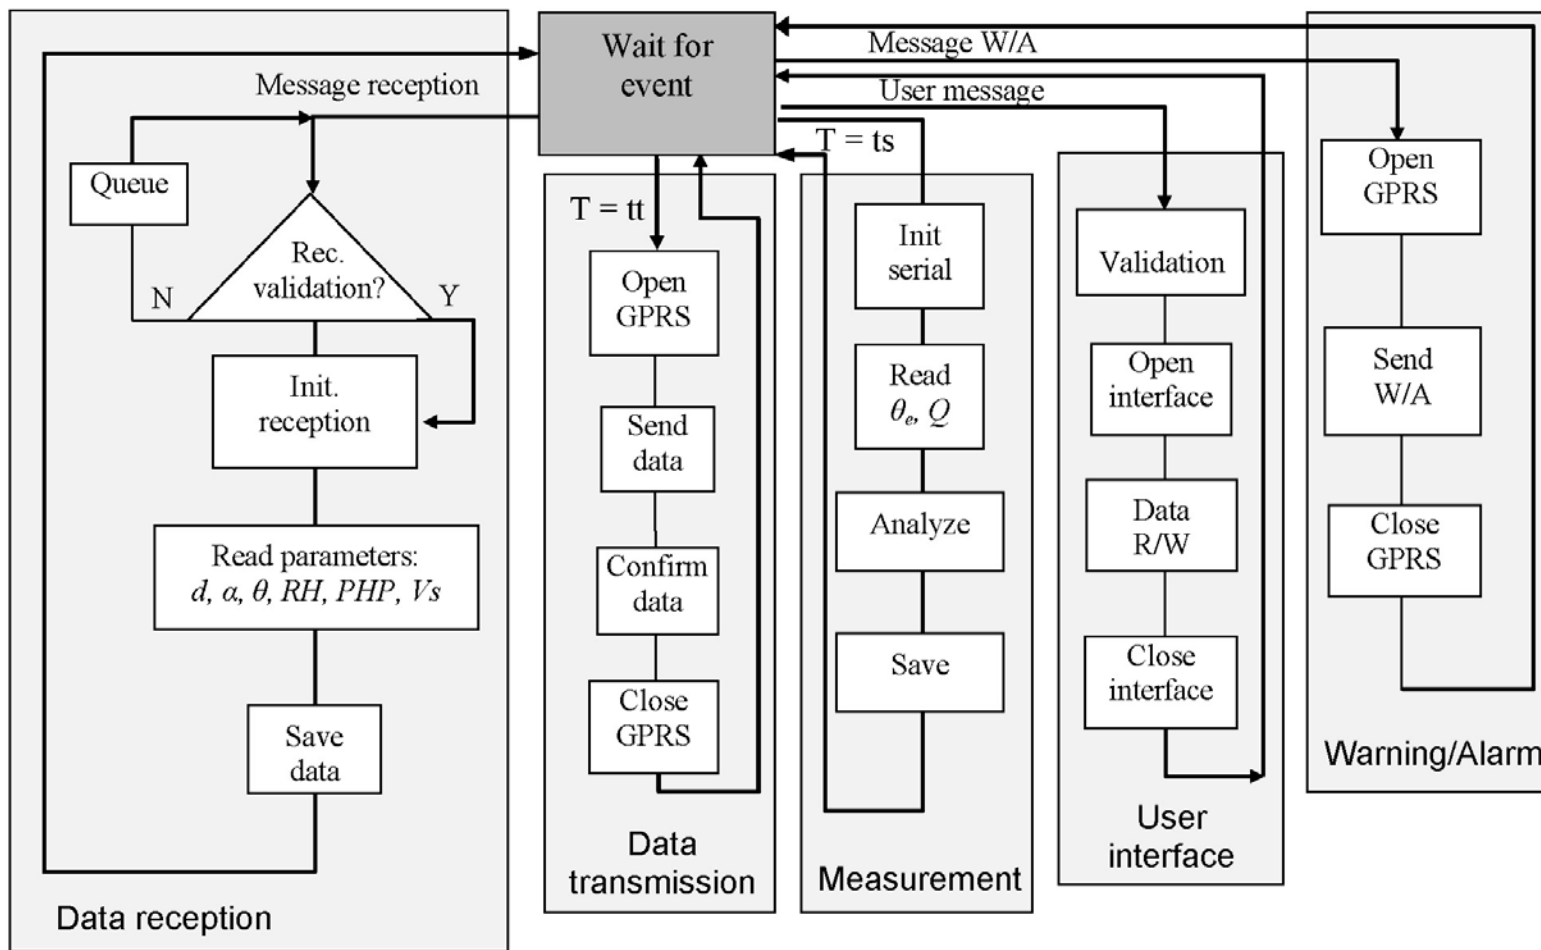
Wait for event

Message W/A

User message

T = ts

Message reception

Queue

Rec. validation?

N

Y

Init. reception

Read parameters: $d$, $\alpha$, $\theta$, $RH$, $PHP$, $Vs$

Save data

Data reception

T = tt

Open GPRS

Send data

Confirm data

Close GPRS

Data transmission

Init serial

Read $\theta_e$, $Q$

Analyze

Save

Measurement

Validation

Open interface

Data R/W

Close interface

User interface

Open GPRS

Send W/A

Close GPRS

Warning/Alarm